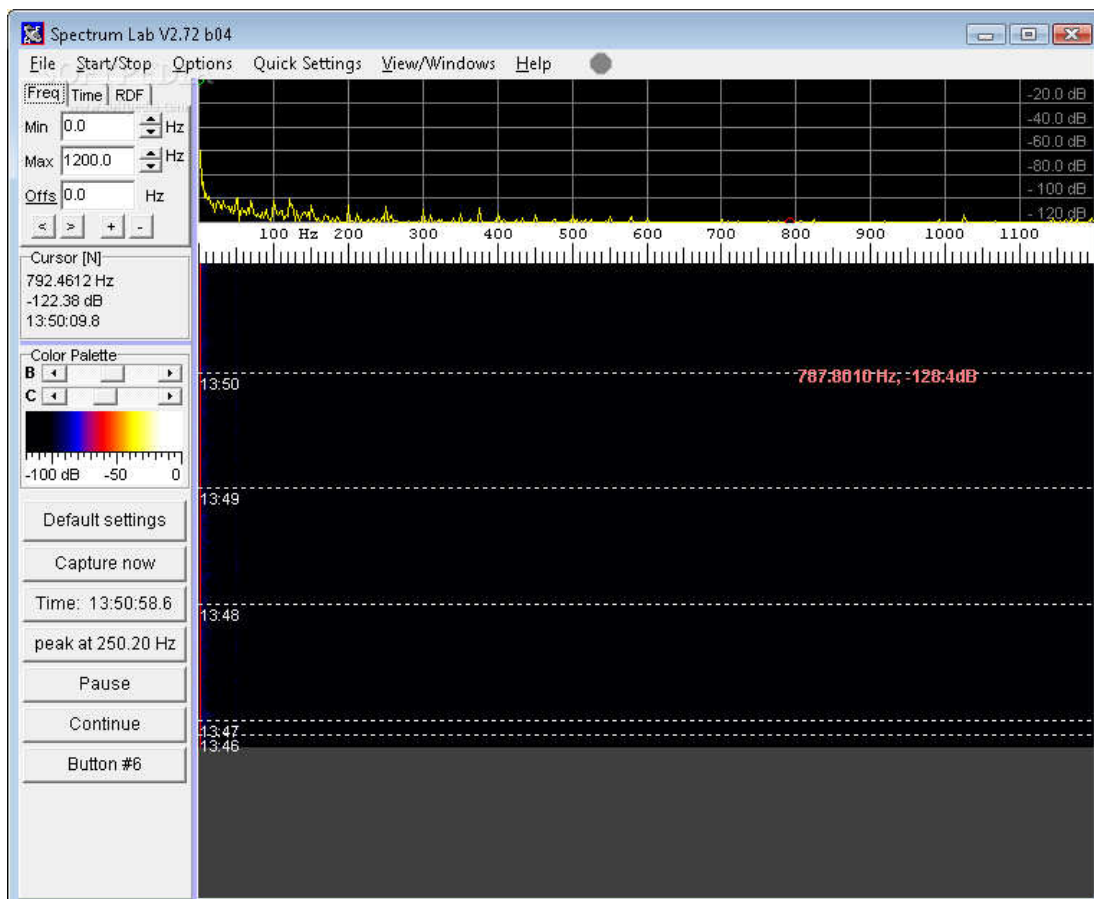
Spectrum Lab V2.72 b04

File Start/Stop Options Quick Settings View/Windows Help

Freq Time RDF

Min 0.0 Hz

Max 1200.0 Hz

Offs 0.0 Hz

< > + -

Cursor [N]
792.4612 Hz
-122.38 dB
13:50:09.8

Color Palette
B
C

-100 dB -50 0

Default settings

Capture now

Time: 13:50:58.6

peak at 250.20 Hz

Pause

Continue

Button #6

-20.0 dB
-40.0 dB
-60.0 dB
-80.0 dB
-100 dB
-120 dB

100 Hz 200 300 400 500 600 700 800 900 1000 1100

13:50

787.8610 Hz, -128.4dB

13:49

13:48

13:47
13:46